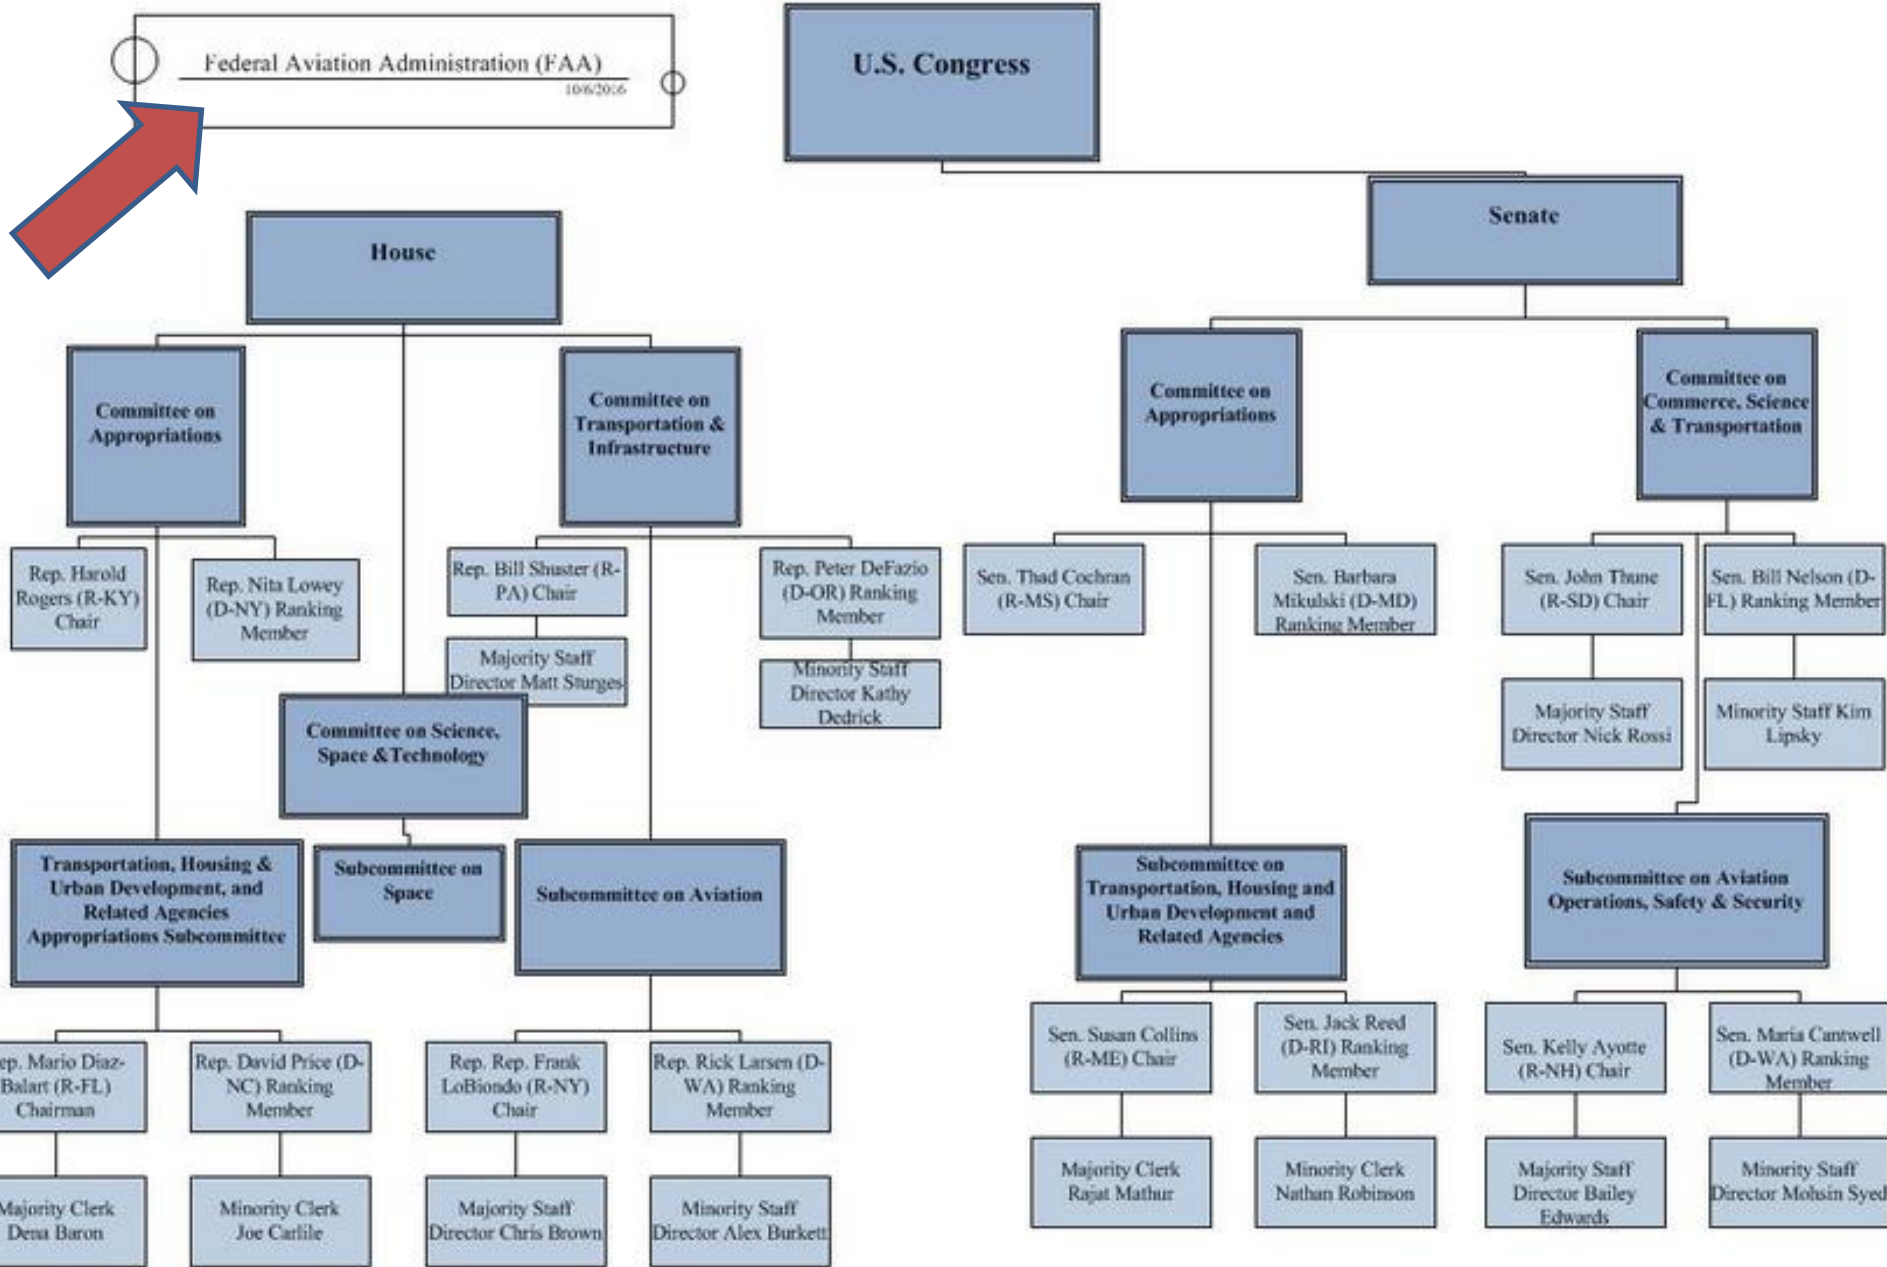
Federal Aviation Administration (FAA)
10/6/2016

U.S. Congress

House

Senate

Committee on Appropriations

Committee on Transportation & Infrastructure

Committee on Appropriations

Committee on Commerce, Science & Transportation

Rep. Harold Rogers (R-KY) Chair

Rep. Nita Lowey (D-NY) Ranking Member

Rep. Bill Shuster (R-PA) Chair

Majority Staff Director Matt Sturges

Rep. Peter DeFazio (D-OR) Ranking Member

Minority Staff Director Kathy Dedrick

Sen. Thad Cochran (R-MS) Chair

Sen. Barbara Mikulski (D-MD) Ranking Member

Sen. John Thune (R-SD) Chair

Majority Staff Director Nick Rossi

Sen. Bill Nelson (D-FL) Ranking Member

Minority Staff Kim Lipsky

Committee on Science, Space &Technology

Transportation, Housing & Urban Development, and Related Agencies Appropriations Subcommittee

Subcommittee on Space

Subcommittee on Aviation

Subcommittee on Transportation, Housing and Urban Development and Related Agencies

Subcommittee on Aviation Operations, Safety & Security

ep. Mario Diaz-Balart (R-FL) Chairman

Majority Clerk Dena Baron

Rep. David Price (D-NC) Ranking Member

Minority Clerk Joe Carlile

Rep. Rep. Frank LoBiondo (R-NY) Chair

Majority Staff Director Chris Brown

Rep. Rick Larsen (D-WA) Ranking Member

Minority Staff Director Alex Burkett

Sen. Susan Collins (R-ME) Chair

Majority Clerk Rajat Mathur

Sen. Jack Reed (D-RI) Ranking Member

Minority Clerk Nathan Robinson

Sen. Kelly Ayotte (R-NH) Chair

Majority Staff Director Bailey Edwards

Sen. Maria Cantwell (D-WA) Ranking Member

Minority Staff Director Mohsin Syed